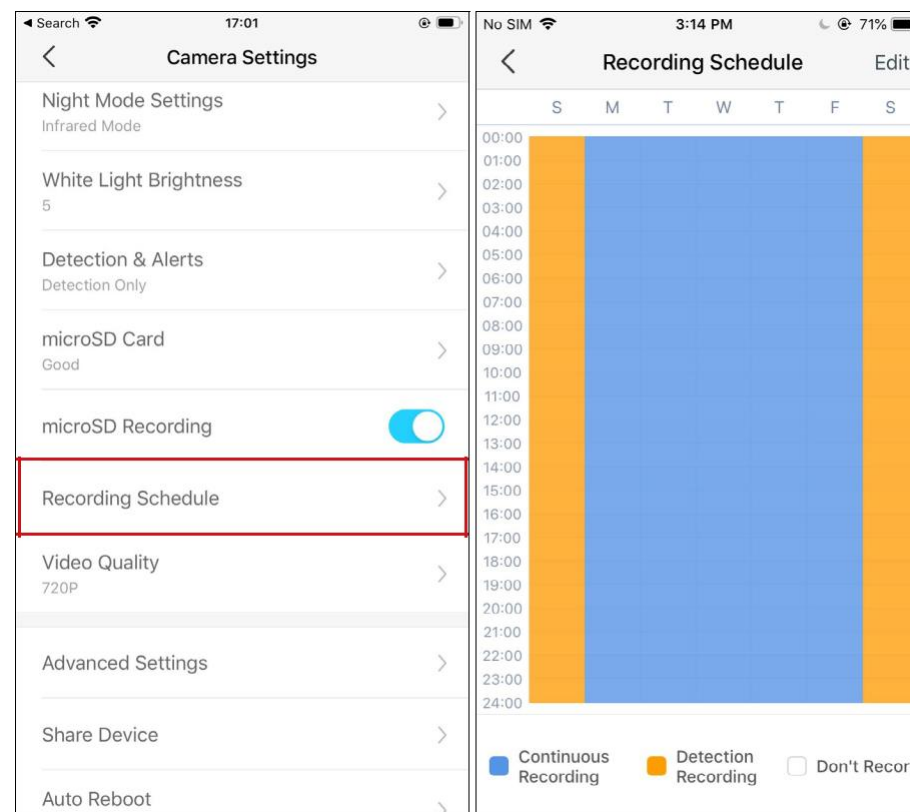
◀ Search 17:01

Camera Settings

Night Mode Settings
Infrared Mode

White Light Brightness
5

Detection & Alerts
Detection Only

microSD Card
Good

microSD Recording

Recording Schedule

Video Quality
720P

Advanced Settings

Share Device

Auto Reboot

No SIM 3:14 PM 71%

Recording Schedule Edit

S M T W T F S

00:00
01:00
02:00
03:00
04:00
05:00
06:00
07:00
08:00
09:00
10:00
11:00
12:00
13:00
14:00
15:00
16:00
17:00
18:00
19:00
20:00
21:00
22:00
23:00
24:00

Continuous Recording Detection Recording Don't Recor